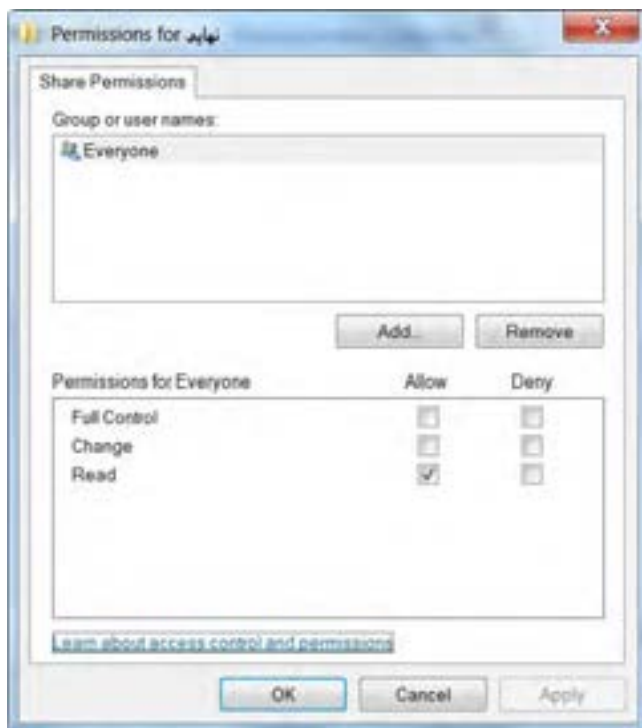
Permissions for نهایی

Share Permissions

Group or user names:

Everyone

Add...

Remove

| Permissions for Everyone | Allow | Deny |
|---|---|---|
| Full Control | | |
| Change | | |
| Read | ✓ | |

Learn about access control and permissions

OK

Cancel

Apply